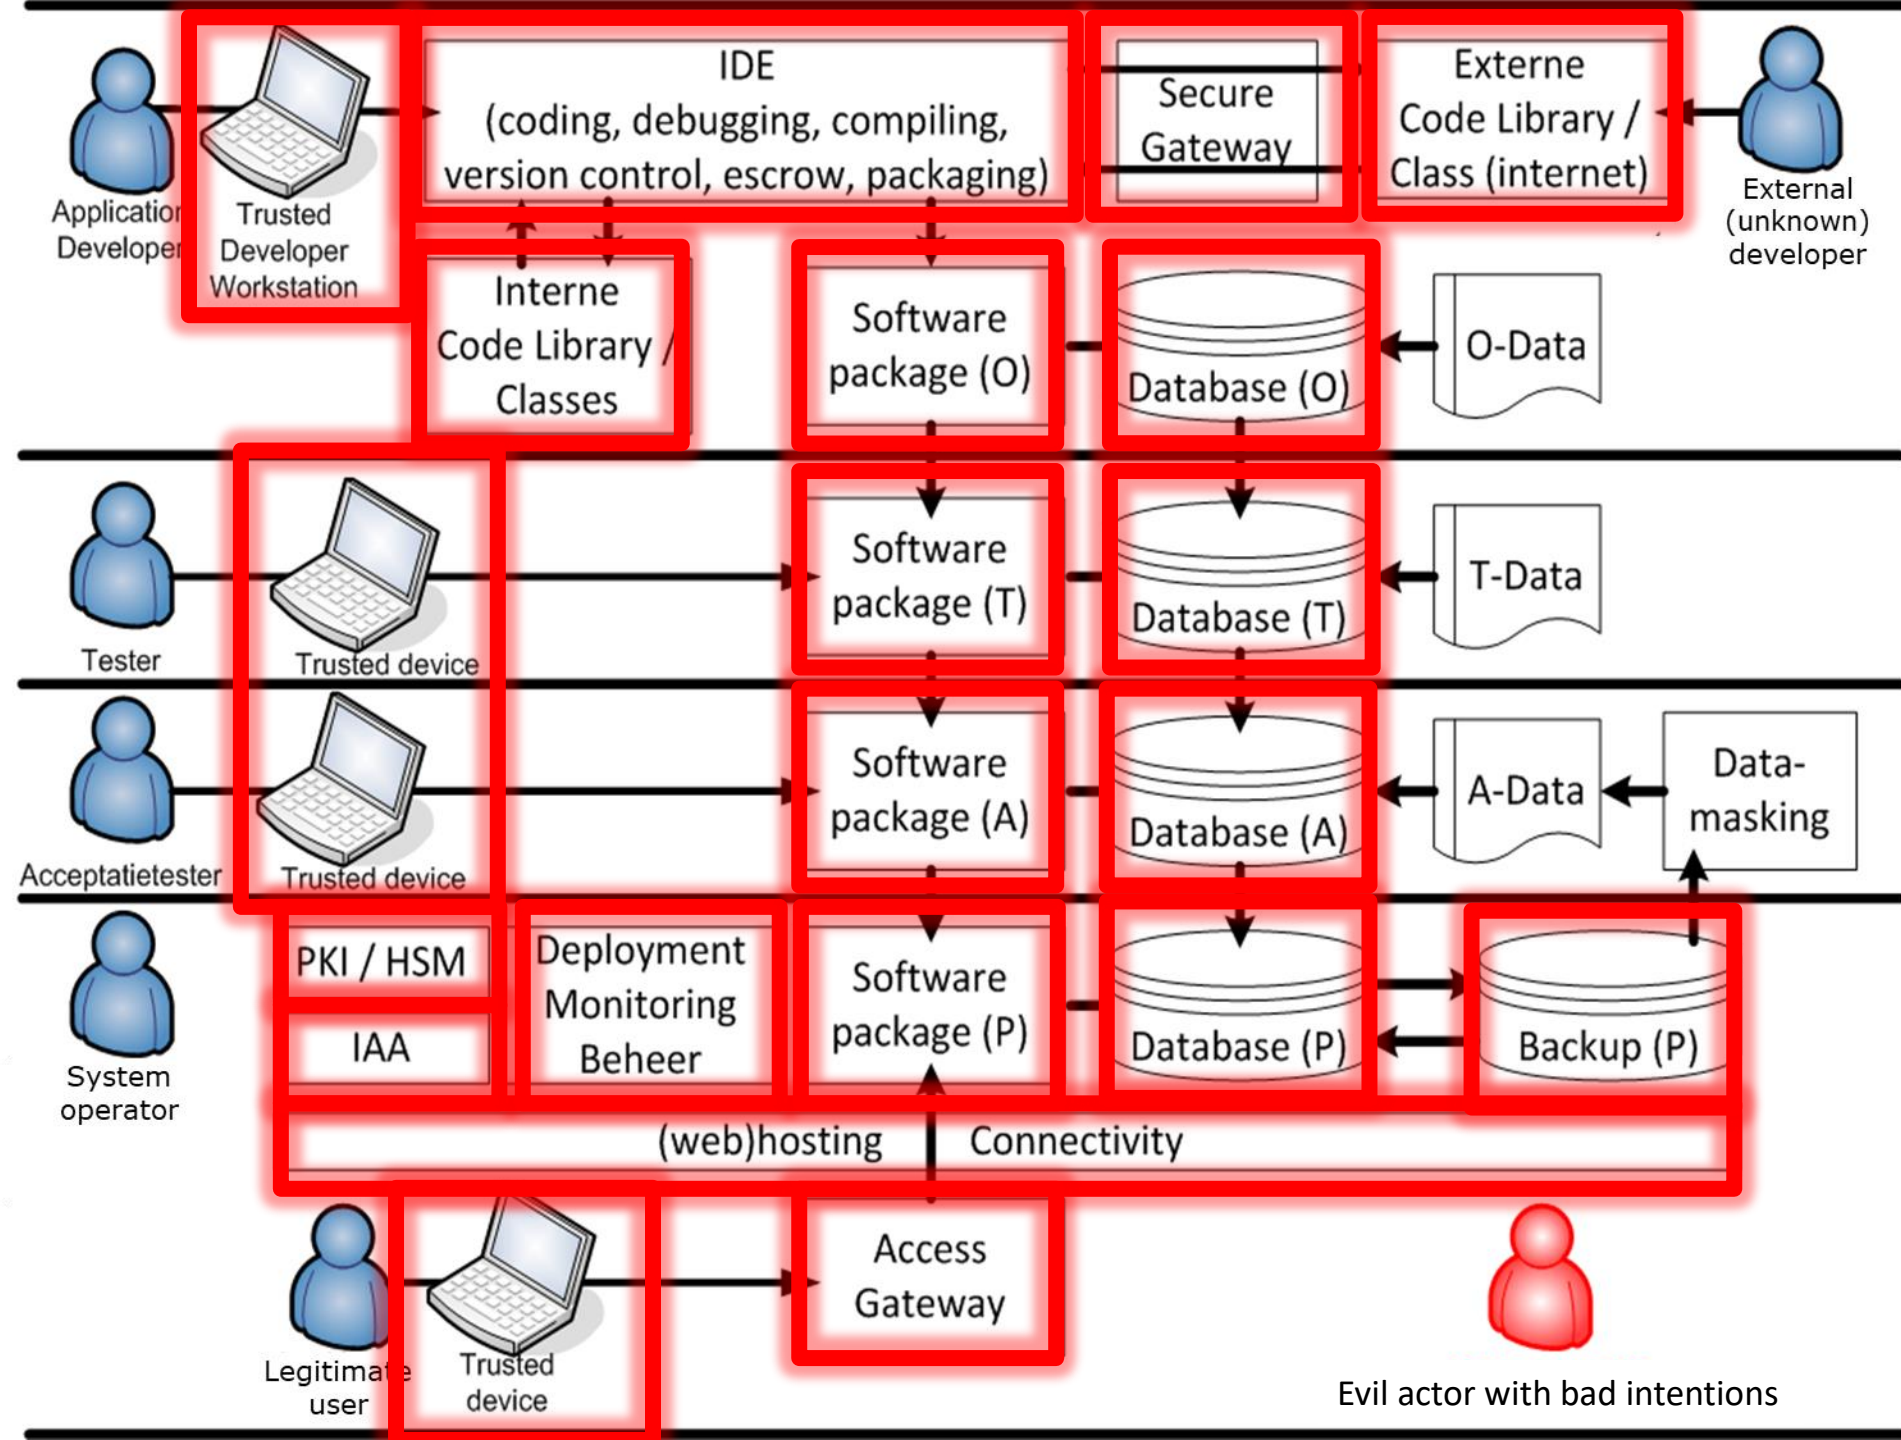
Application Developer

Trusted Developer Workstation

IDE (coding, debugging, compiling, version control, escrow, packaging)

Secure Gateway

Externe Code Library / Class (internet)

External (unknown) developer

Interne Code Library / Classes

Software package (O)

Database (O)

O-Data

Tester

Trusted device

Software package (T)

Database (T)

T-Data

Acceptatietester

Trusted device

Software package (A)

Database (A)

A-Data

Data-masking

System operator

PKI / HSM

IAA

Deployment Monitoring Beheer

Software package (P)

Database (P)

Backup (P)

(web)hosting

Connectivity

Legitimate user

Trusted device

Access Gateway

Evil actor with bad intentions